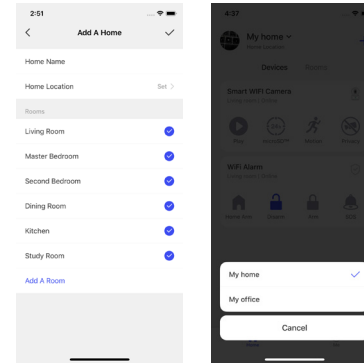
2:51

Add A Home

Home Name

Home Location

Set >

Rooms

Living Room

Master Bedroom

Second Bedroom

Dining Room

Kitchen

Study Room

Add A Room

4:37

My home

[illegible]

Devices

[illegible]

Smart WiFi Camera

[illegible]

WiFi Alarm

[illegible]

My home

My office

Cancel